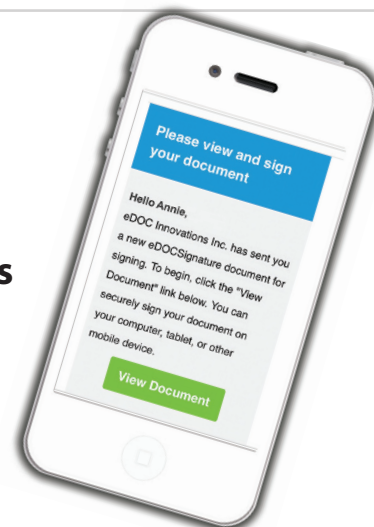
s

Please view and sign your document

Hello Annie,
eDOC Innovations Inc. has sent you a new eDOCSignature document for signing. To begin, click the "View Document" link below. You can securely sign your document on your computer, tablet, or other mobile device.

View Document